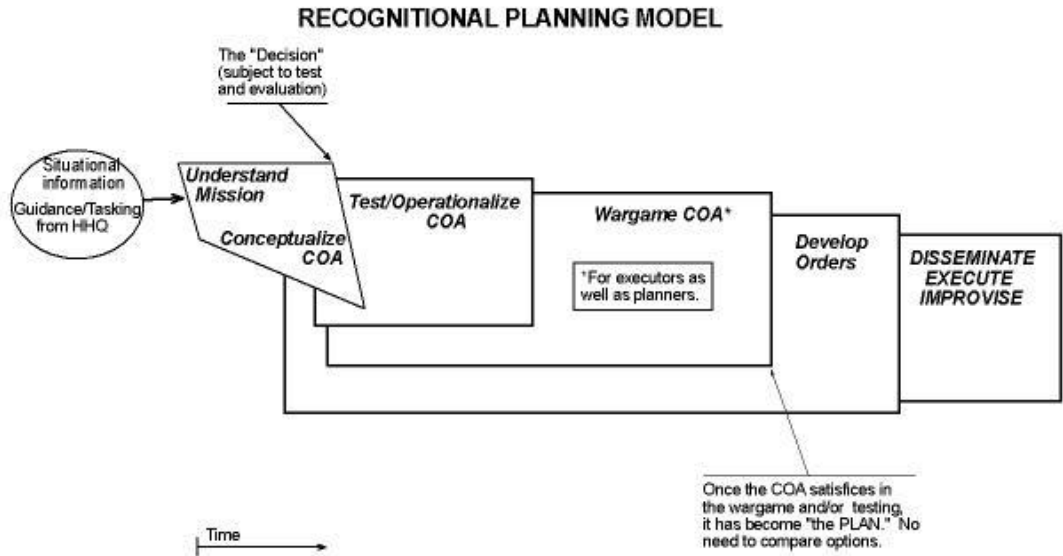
RECOGNITIONAL PLANNING MODEL

The "Decision" (subject to test and evaluation)

Situational information

Guidance/Tasking from HHQ

Understand Mission

Conceptualize COA

Test/Operationalize COA

Wargame COA*

*For executors as well as planners.

Develop Orders

DISSEMINATE EXECUTE IMPROVISE

Once the COA satisfices in the wargame and/or testing, it has become "the PLAN." No need to compare options.

Time